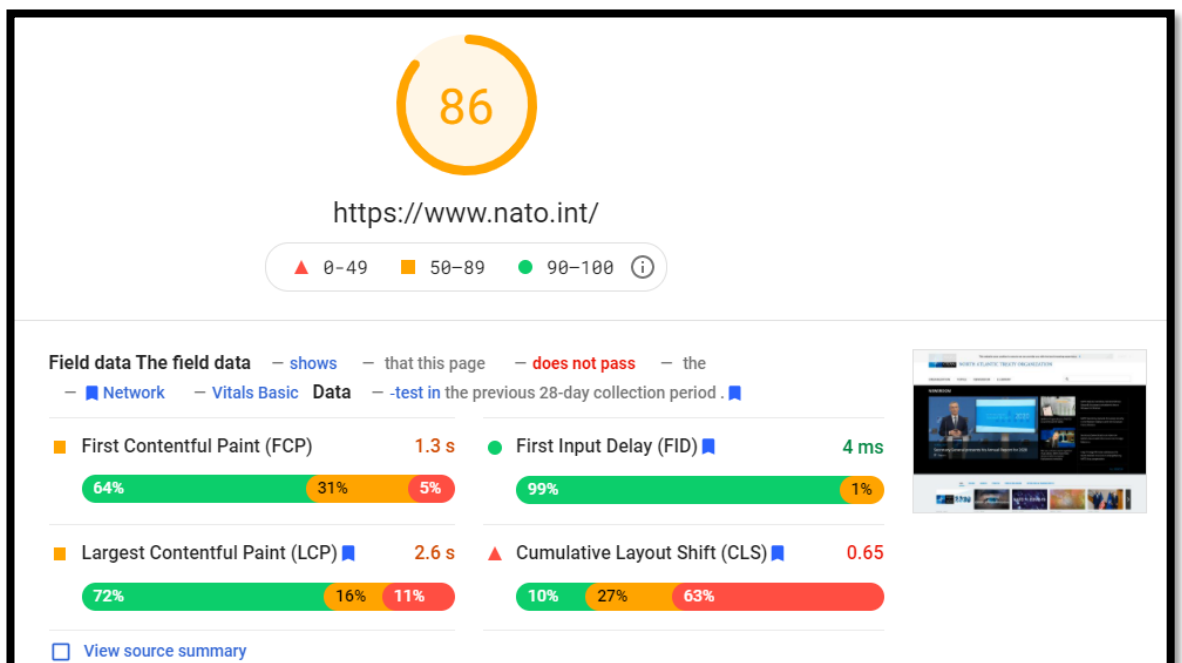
86

https://www.nato.int/

0–49 50–89 90–100

Field data The field data — shows — that this page — does not pass — the — Network — Vitals Basic Data — -test in the previous 28-day collection period .

First Contentful Paint (FCP) 1.3 s

64% 31% 5%

First Input Delay (FID) 4 ms

99% 1%

Largest Contentful Paint (LCP) 2.6 s

72% 16% 11%

Cumulative Layout Shift (CLS) 0.65

10% 27% 63%

View source summary

NORTH ATLANTIC TREATY ORGANIZATION